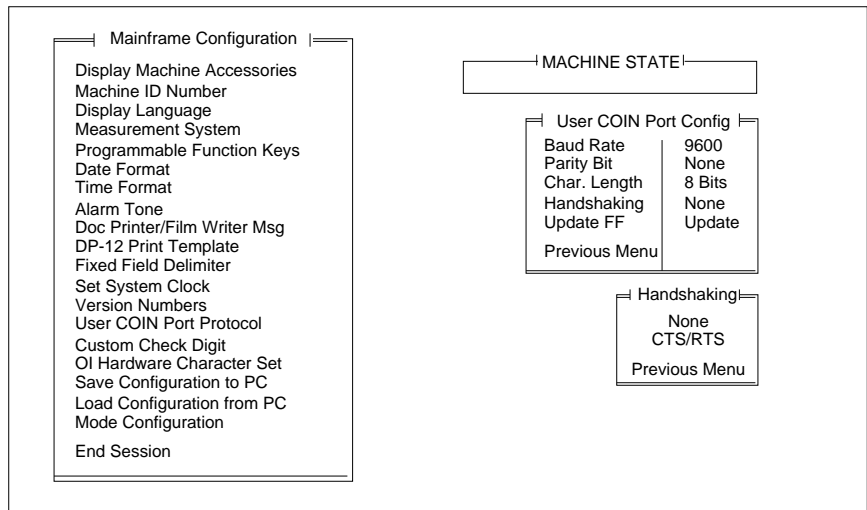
Mainframe Configuration

Display Machine Accessories
Machine ID Number
Display Language
Measurement System
Programmable Function Keys
Date Format
Time Format
Alarm Tone
Doc Printer/Film Writer Msg
DP-12 Print Template
Fixed Field Delimiter
Set System Clock
Version Numbers
User COIN Port Protocol
Custom Check Digit
OI Hardware Character Set
Save Configuration to PC
Load Configuration from PC
Mode Configuration
End Session

MACHINE STATE

User COIN Port Config

| Baud Rate | 9600 |
|---|---|
| Parity Bit | None |
| Char. Length | 8 Bits |
| Handshaking | None |
| Update FF | Update |
| Previous Menu | |

Handshaking

None
CTS/RTS
Previous Menu